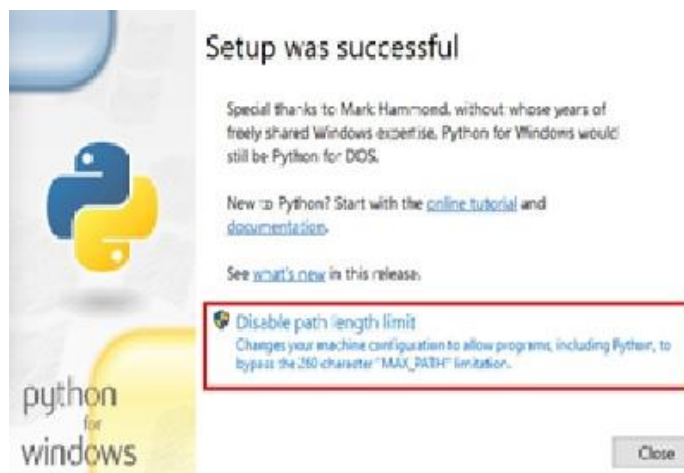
Setup was successful

Special thanks to Mark Hammond, without whose years of freely shared Windows expertise, Python for Windows would still be Python for DOS.

New to Python? Start with the online tutorial and documentation.

See what's new in this release.

Disable path length limit
Changes your machine configuration to allow programs, including Python, to bypass the 260 character "MAX_PATH" limitation.

python for windows

Close